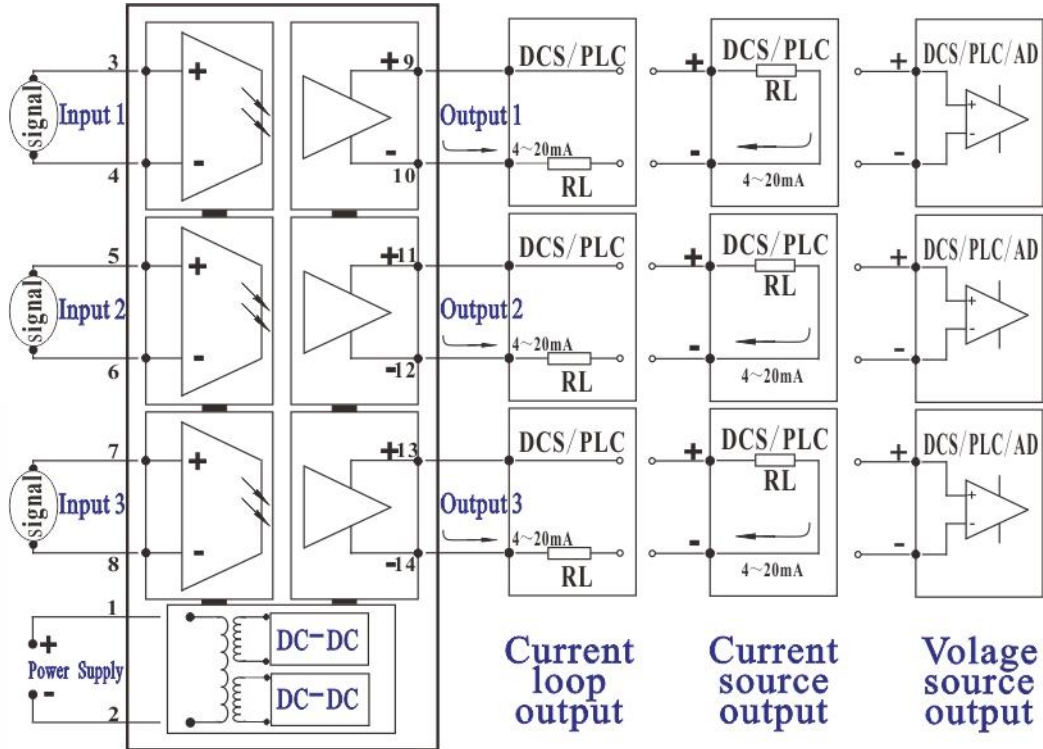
signal Input 1
3
4
+
-
+9
-
10
Output 1
4~20mA
RL
DCS/PLC

signal Input 2
5
6
+
-
+11
-12
Output 2
4~20mA
RL
DCS/PLC

signal Input 3
7
8
+
-
+13
-14
Output 3
4~20mA
RL
DCS/PLC

+
-
DCS/PLC
RL
4~20mA

+
-
DCS/PLC
RL
4~20mA

+
-
DCS/PLC
RL
4~20mA

+
-
DCS/PLC/AD
+
-

+
-
DCS/PLC/AD
+
-

+
-
DCS/PLC/AD
+
-

1
+
Power Supply
-
2
DC-DC
DC-DC

Current loop output

Current source output

Volage source output